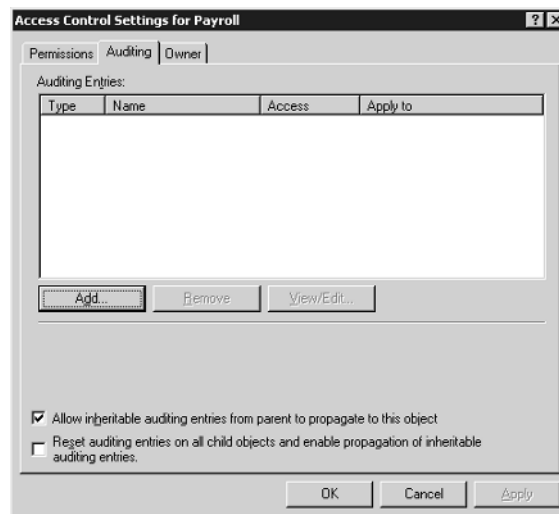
Access Control Settings for Payroll

?

Permissions | Auditing | Owner

Auditing Entries:

| Type | Name | Access | Apply to |
|---|---|---|---|

Add... | Remove | View/Edit...

☑ Allow inheritable auditing entries from parent to propagate to this object

☐ Reset auditing entries on all child objects and enable propagation of inheritable auditing entries.

OK | Cancel | Apply